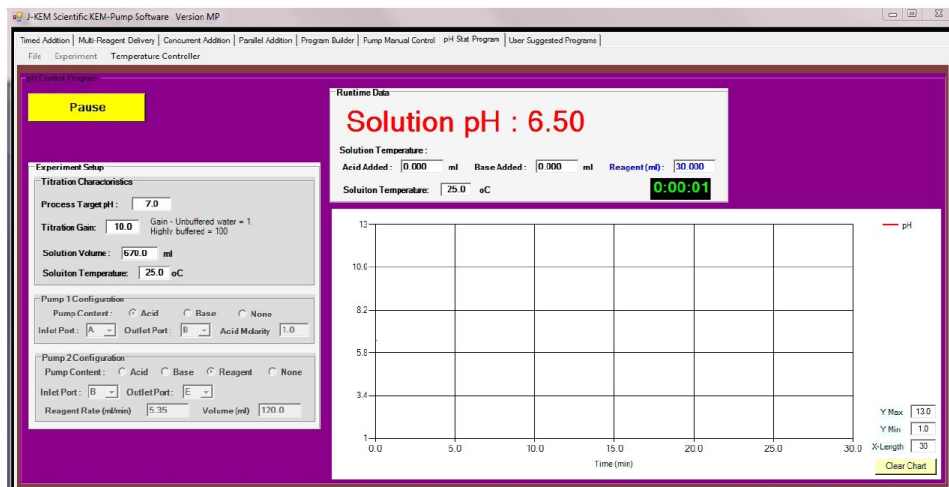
J-KEM Scientific KEM-Pump Software Version MP

Timed Addition | Multi-Reagent Delivery | Concurrent Addition | Parallel Addition | Program Builder | Pump Manual Control | pH Stat Program | User Suggested Programs

File Experiment Temperature Controller

pH Control Program

Pause

Runtime Data

Solution pH : 6.50

Solution Temperature :

Acid Added : 0.000 ml Base Added : 0.000 ml Reagent (ml) : 30.000

Soluiton Temperature: 25.0 oC

0:00:01

Experiment Setup

Titration Characteristics

Process Target pH : 7.0

Titration Gain: 10.0 Gain - Unbuffered water = 1. Highly buffered = 100

Solution Volume : 670.0 ml

Soluiton Temperature: 25.0 oC

Pump 1 Configuration

Pump Content : Acid Base None

Inlet Port : A Outlet Port : B Acid Molarity 1.0

Pump 2 Configuration

Pump Content : Acid Base Reagent None

Inlet Port : B Outlet Port : E

Reagent Rate (ml/min) 5.35 Volume (ml) 120.0

13
10.6
8.2
5.8
3.4
1
0.0 5.0 10.0 15.0 20.0 25.0 30.0
Time (min)

pH

Y Max 13.0
Y Min 1.0
X-Length 30
Clear Chart